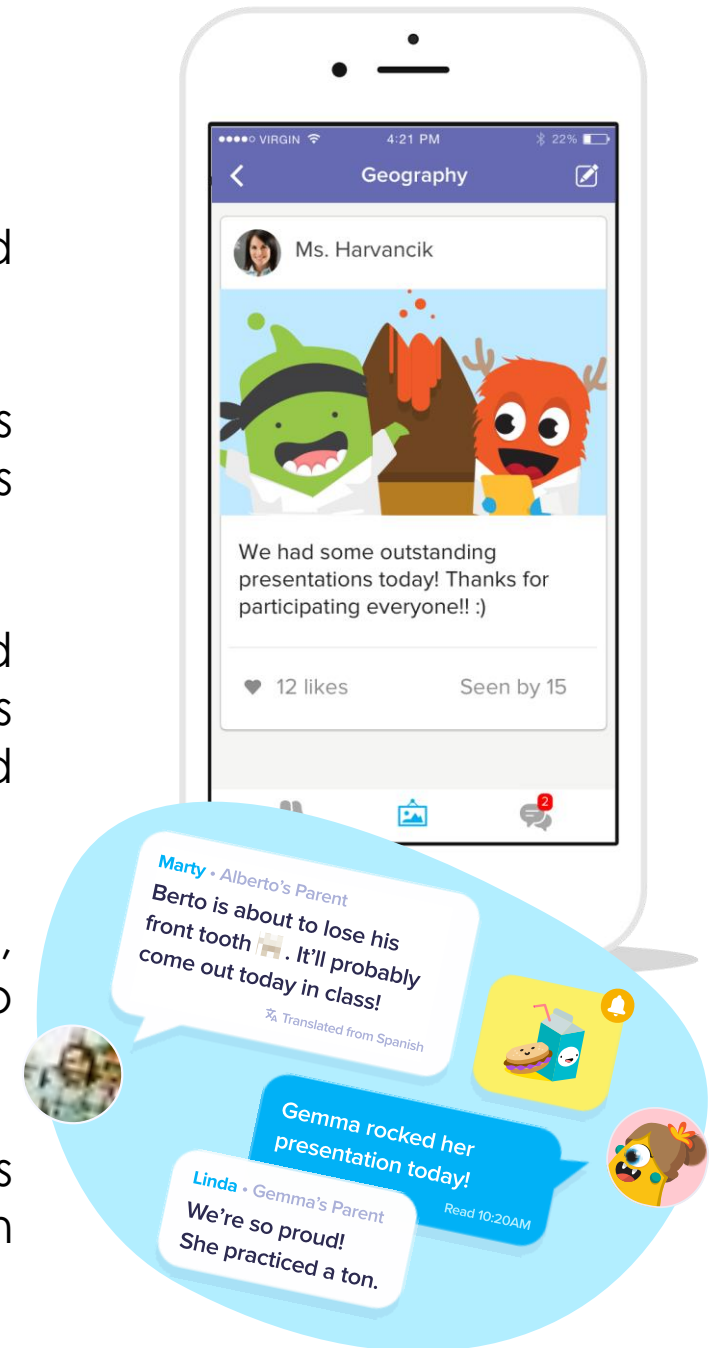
d

s
s

d
s
d

,
o

s
n

●●●●○ VIRGIN 4:21 PM 22%

Geography

Ms. Harvancik

We had some outstanding presentations today! Thanks for participating everyone!! :)

12 likes

Seen by 15

2

Marty • Alberto's Parent

Berto is about to lose his front tooth. It'll probably come out today in class!

Translated from Spanish

Gemma rocked her presentation today!

Read 10:20AM

Linda • Gemma's Parent

We're so proud! She practiced a ton.